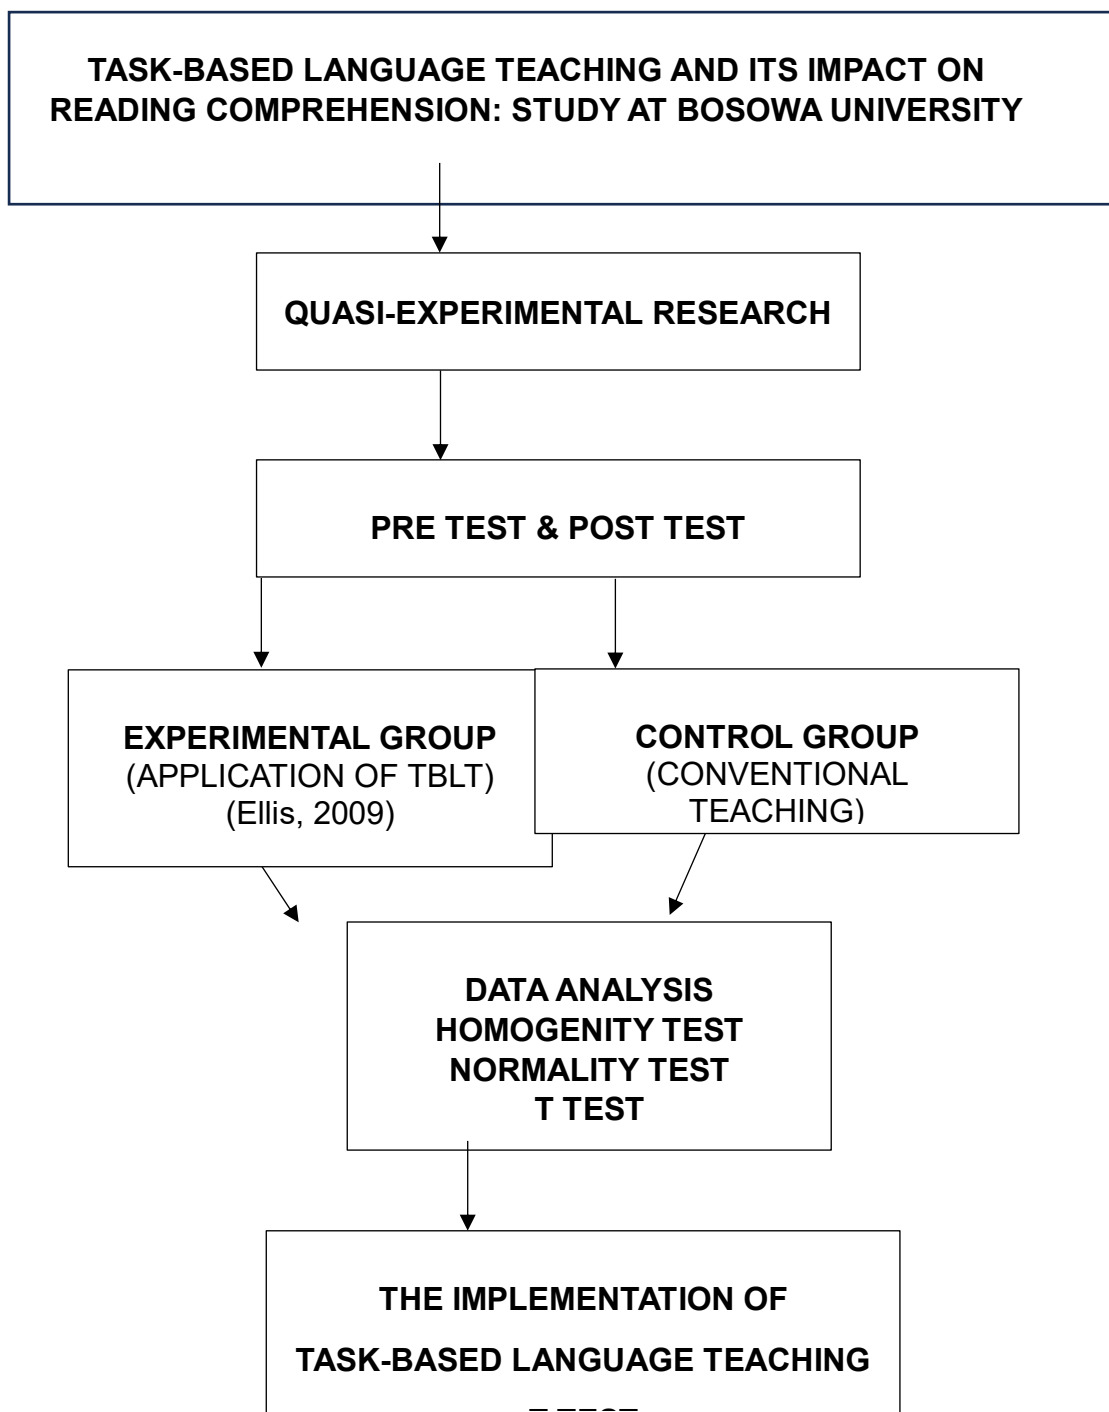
TASK-BASED LANGUAGE TEACHING AND ITS IMPACT ON READING COMPREHENSION: STUDY AT BOSOWA UNIVERSITY

QUASI-EXPERIMENTAL RESEARCH

PRE TEST & POST TEST

EXPERIMENTAL GROUP
(APPLICATION OF TBLT)
(Ellis, 2009)

CONTROL GROUP
(CONVENTIONAL TEACHING)

DATA ANALYSIS
HOMOGENITY TEST
NORMALITY TEST
T TEST

THE IMPLEMENTATION OF

TASK-BASED LANGUAGE TEACHING

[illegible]